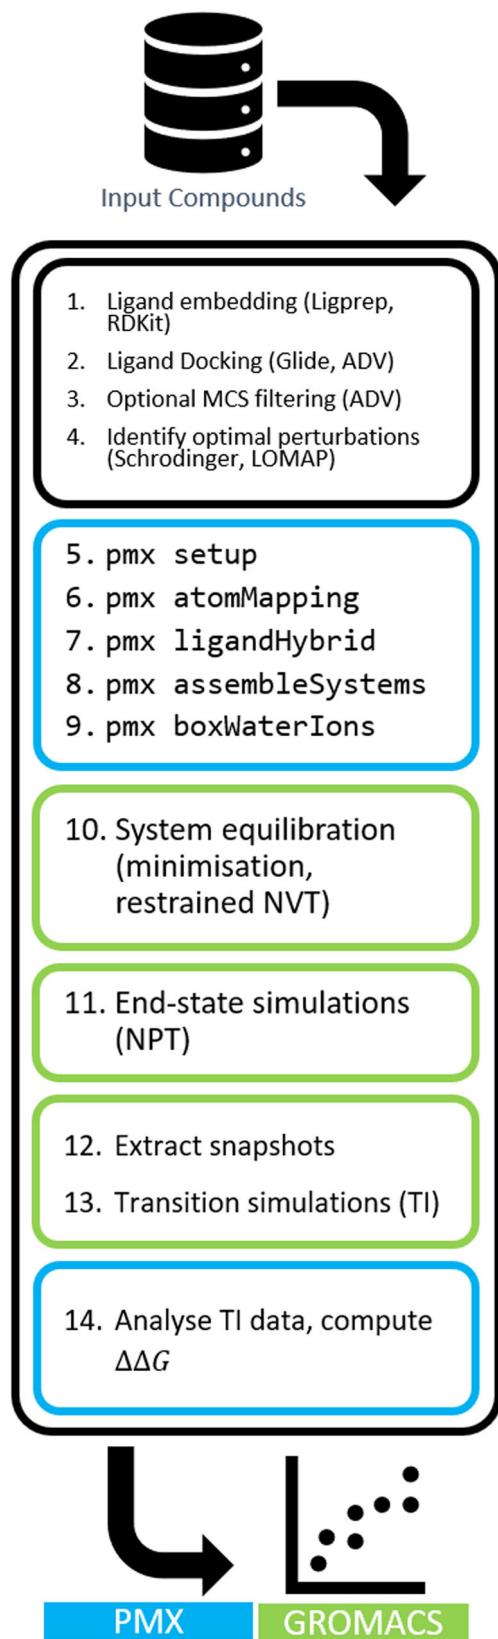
Input Compounds

1. Ligand embedding (Ligprep, RDKit)
2. Ligand Docking (Glide, ADV)
3. Optional MCS filtering (ADV)
4. Identify optimal perturbations (Schrodinger, LOMAP)

5. pmx setup
6. pmx atomMapping
7. pmx ligandHybrid
8. pmx assembleSystems
9. pmx boxWaterIons

10. System equilibration (minimisation, restrained NVT)

11. End-state simulations (NPT)

12. Extract snapshots
13. Transition simulations (TI)

14. Analyse TI data, compute $\Delta\Delta G$

PMX

GROMACS